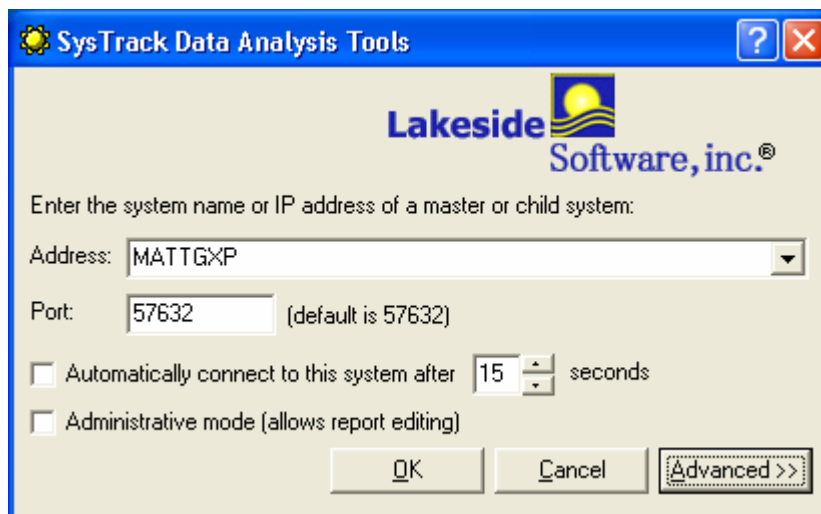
SysTrack Data Analysis Tools

?

Lakeside Software, inc.®

Enter the system name or IP address of a master or child system:

Address: MATTGXP

Port: 57632 (default is 57632)

Automatically connect to this system after 15 seconds

Administrative mode (allows report editing)

OK

Cancel

Advanced >>